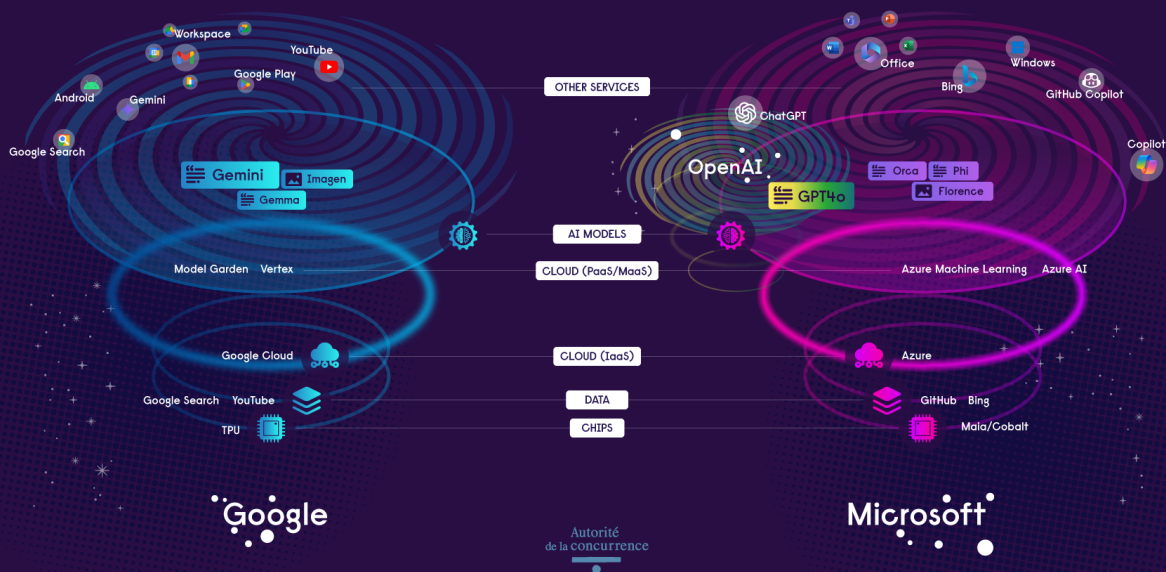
Workspace
YouTube
Google Play
Android
Gemini
Google Search
OTHER SERVICES
Office
Windows
Bing
GitHub Copilot
ChatGPT
Copilot
Gemini
Imagen
Gemma
OpenAI
GPT4o
Orca
Phi
Florence
AI MODELS
Model Garden
Vertex
CLOUD (PaaS/MaaS)
Azure Machine Learning
Azure AI
Google Cloud
CLOUD (IaaS)
Azure
Google Search
YouTube
DATA
GitHub
Bing
TPU
CHIPS
Maia/Cobalt
Google
Autorité de la concurrence
Microsoft